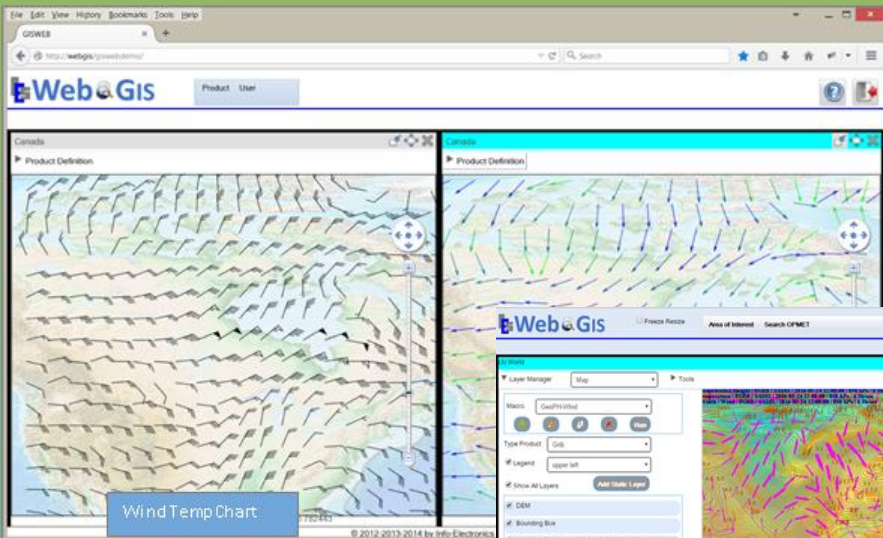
File Edit View History Bookmarks Tools Help

GISWEB

http://webgis/gisweb/demo/

Search

WebGIS

Product User

Canada

Product Definition

Canada

Product Definition

WebGIS

Freeze Resize

Area of Interest Search OPMET

Layer Manager

Map

Tools

Macro

GeoPH-Wind

Type Product

Grib

Legend

upper left

Show All Layers

Add Static Layer

DEM

Bounding Box

Wind Temp Chart

© 2012-2013-2014 by Info-Electronics